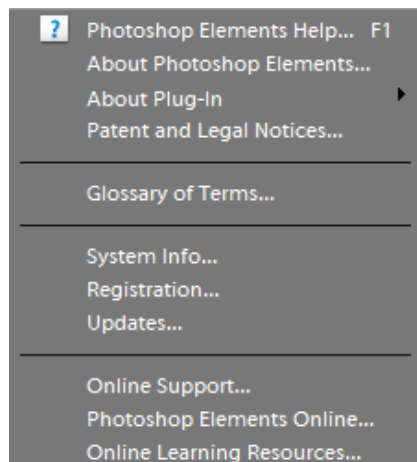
?
Photoshop Elements Help... F1
About Photoshop Elements...
About Plug-In
Patent and Legal Notices...

Glossary of Terms...

System Info...
Registration...
Updates...

Online Support...
Photoshop Elements Online...
Online Learning Resources...